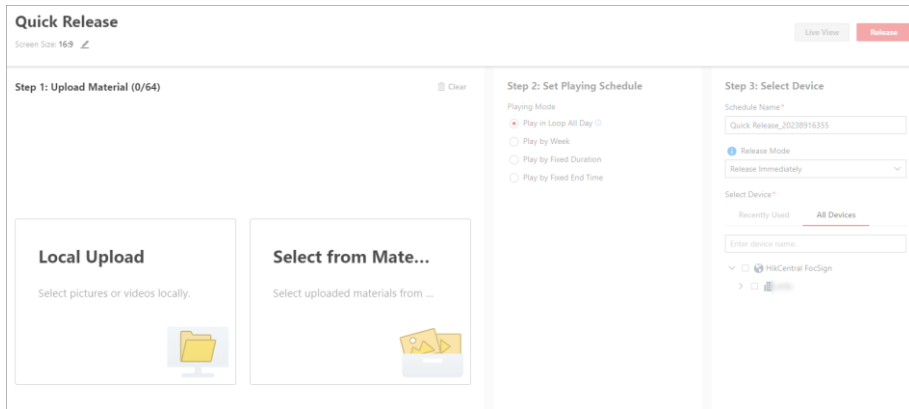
Quick Release

Screen Size: 16:9

Live View

Release

Step 1: Upload Material (0/64)

Clear

Local Upload

Select pictures or videos locally.

Select from Mate...

Select uploaded materials from ...

Step 2: Set Playing Schedule

Playing Mode

Play in Loop All Day

Play by Week

Play by Fixed Duration

Play by Fixed End Time

Step 3: Select Device

Schedule Name*

Quick Release_20230916355

Release Mode

Release Immediately

Select Device*

Recently Used

All Devices

Enter device name.

HikCentral FocSign

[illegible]